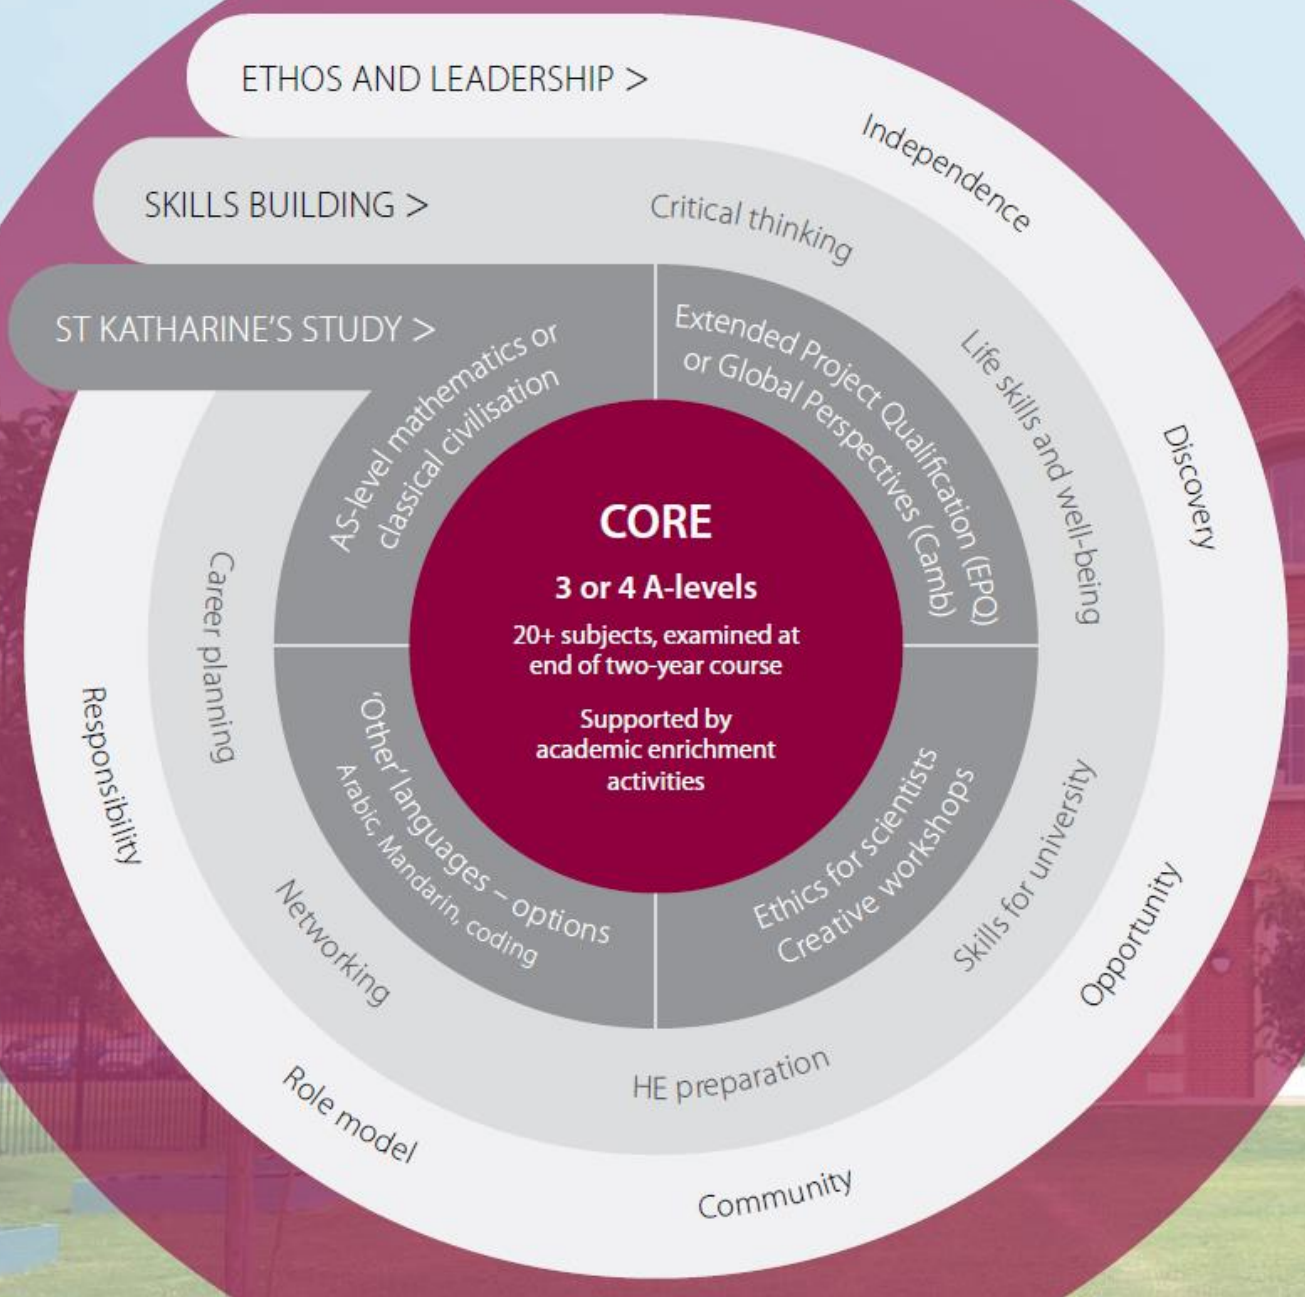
ETHOS AND LEADERSHIP >

SKILLS BUILDING >

ST KATHARINE'S STUDY >

Independence

Critical thinking

Extended Project Qualification (EPQ) or Global Perspectives (Camb)

Life skills and well-being

Discovery

AS-level mathematics or classical civilisation

CORE

3 or 4 A-levels

20+ subjects, examined at end of two-year course

Supported by academic enrichment activities

Career planning

Responsibility

'Other' languages – options Arabic, Mandarin, coding

Ethics for scientists Creative workshops

Skills for university

Opportunity

Networking

HE preparation

Role model

Community